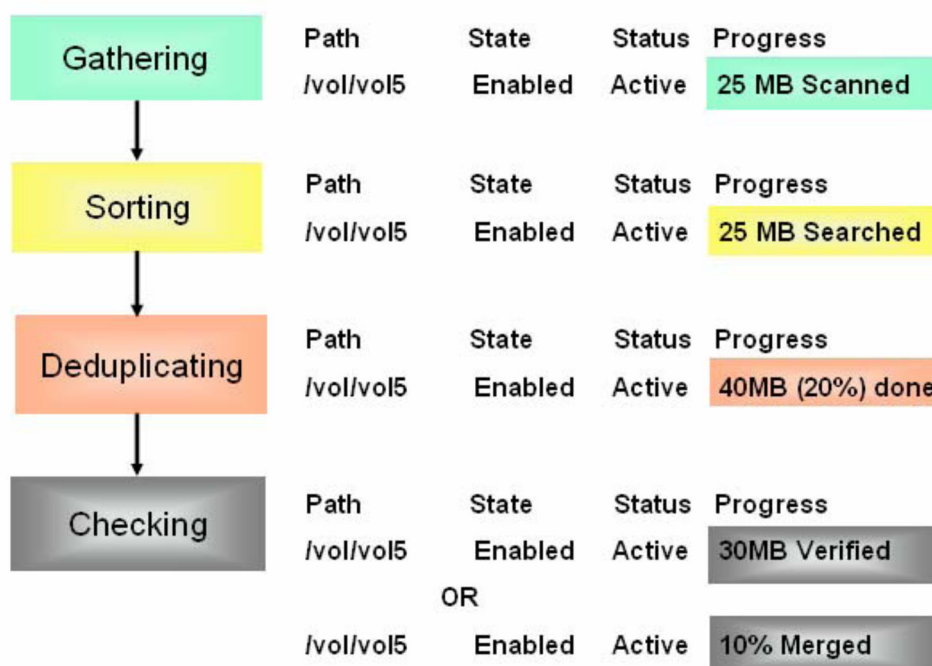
Gathering

| Path | State | Status | Progress |
|---|---|---|---|
| /vol/vol5 | Enabled | Active | 25 MB Scanned |

Sorting

| Path | State | Status | Progress |
|---|---|---|---|
| /vol/vol5 | Enabled | Active | 25 MB Searched |

Deduplicating

| Path | State | Status | Progress |
|---|---|---|---|
| /vol/vol5 | Enabled | Active | 40MB (20%) done |

Checking

| Path | State | Status | Progress |
|---|---|---|---|
| /vol/vol5 | Enabled | Active | 30MB Verified |

OR

| | | | |
|---|---|---|---|
| /vol/vol5 | Enabled | Active | 10% Merged |